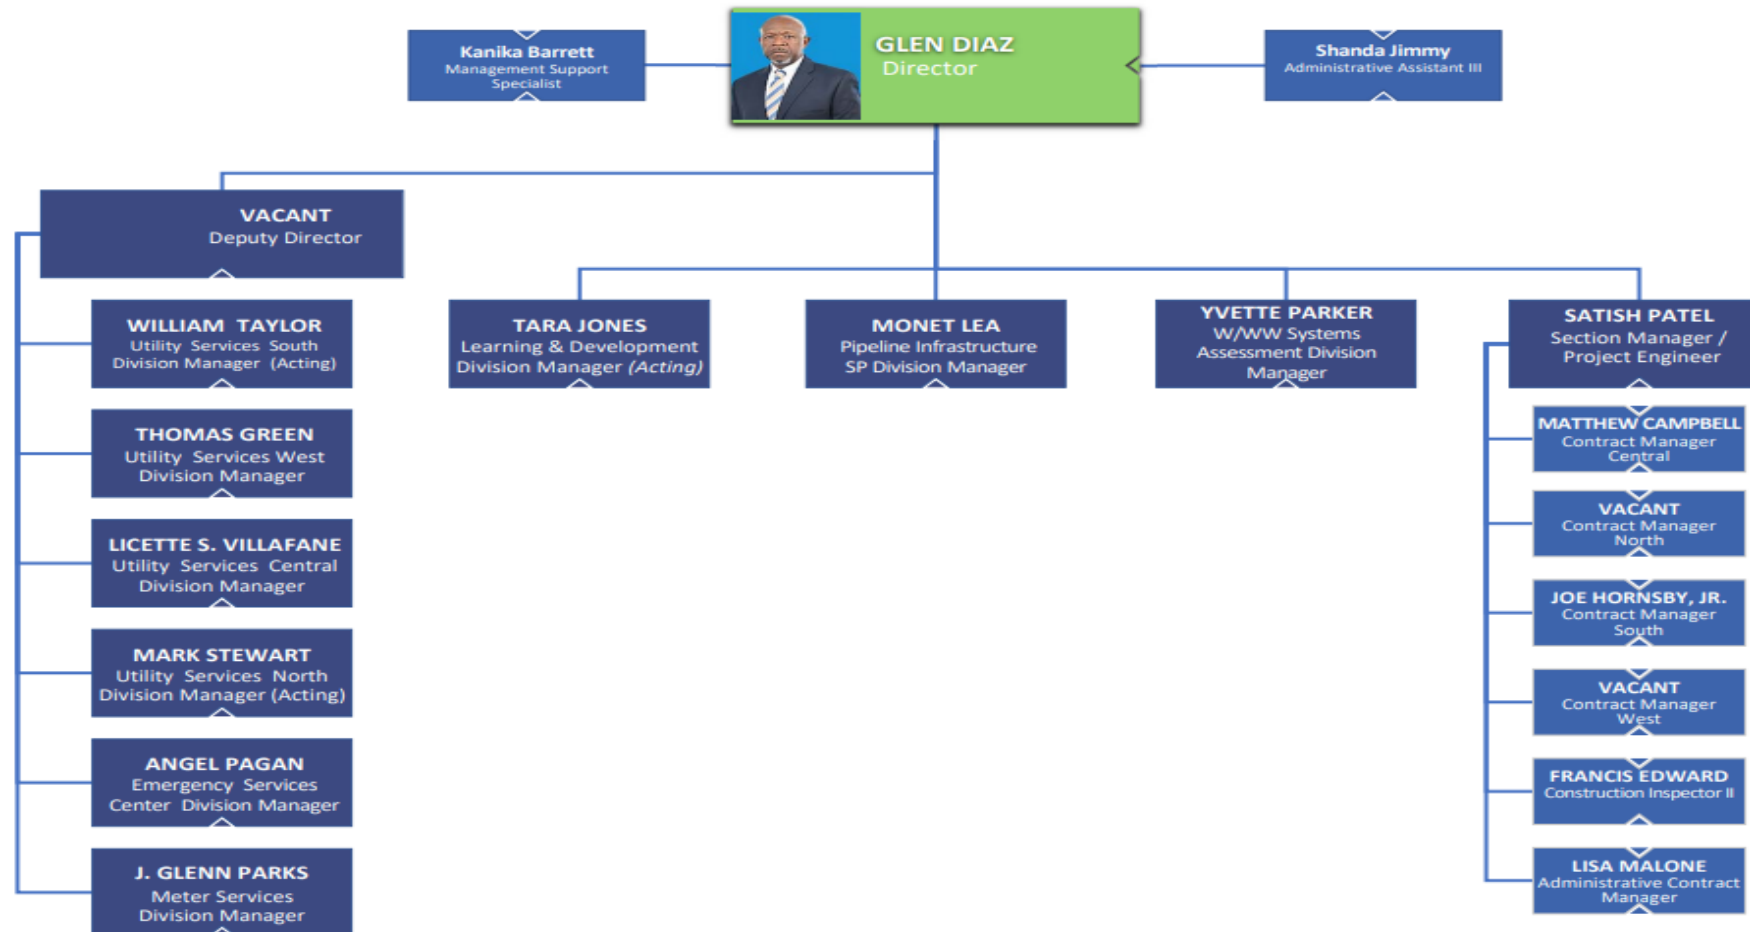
Kanika Barrett
Management Support Specialist

GLEN DIAZ
Director

Shanda Jimmy
Administrative Assistant III

VACANT
Deputy Director

WILLIAM TAYLOR
Utility Services South Division Manager (Acting)

THOMAS GREEN
Utility Services West Division Manager

LICETTE S. VILLAFANE
Utility Services Central Division Manager

MARK STEWART
Utility Services North Division Manager (Acting)

ANGEL PAGAN
Emergency Services Center Division Manager

J. GLENN PARKS
Meter Services Division Manager

TARA JONES
Learning & Development Division Manager (Acting)

MONET LEA
Pipeline Infrastructure SP Division Manager

YVETTE PARKER
W/WW Systems Assessment Division Manager

SATISH PATEL
Section Manager / Project Engineer

MATTHEW CAMPBELL
Contract Manager Central

VACANT
Contract Manager North

JOE HORNSBY, JR.
Contract Manager South

VACANT
Contract Manager West

FRANCIS EDWARD
Construction Inspector II

LISA MALONE
Administrative Contract Manager